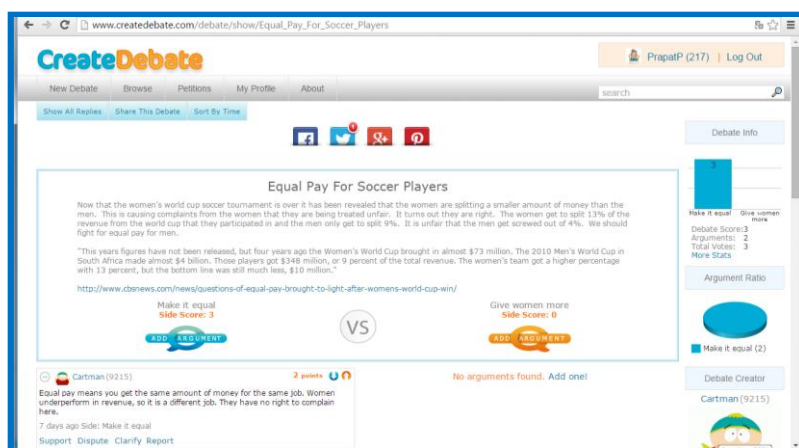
www.createdebate.com/debate/show/Equal_Pay_For_Soccer_Players

CreateDebate

PrapatP (217) | Log Out

New Debate Browse Petitions My Profile About

search

Show All Replies Share This Debate Sort By Time

0

Debate Info

Equal Pay For Soccer Players

Now that the women's world cup soccer tournament is over it has been revealed that the women are splitting a smaller amount of money than the men. This is causing complaints from the women that they are being treated unfair. It turns out they are right. The women get to split 13% of the revenue from the world cup that they participated in and the men only get to split 9%. It is unfair that the men get screwed out of 4%. We should fight for equal pay for men.

"This years figures have not been released, but four years ago the Women's World Cup brought in almost $73 million. The 2010 Men's World Cup in South Africa made almost $4 billion. Those players got $348 million, or 9 percent of the total revenue. The women's team got a higher percentage with 13 percent, but the bottom line was still much less, $10 million."

http://www.cbsnews.com/news/questions-of-equal-pay-brought-to-light-after-womens-world-cup-win/

Make it equal
Side Score: 3

VS

Give women more
Side Score: 0

ADD ARGUMENT

ADD ARGUMENT

3

Make it equal Give women more

Debate Score: 3
Arguments: 2
Total Votes: 3
More Stats

Argument Ratio

Make it equal (2)

Debate Creator

Cartman (9215)

Cartman (9215) 2 points

Equal pay means you get the same amount of money for the same job. Women underperform in revenue, so it is a different job. They have no right to complain here.

7 days ago Side: Make it equal

Support Dispute Clarify Report

No arguments found. Add one!